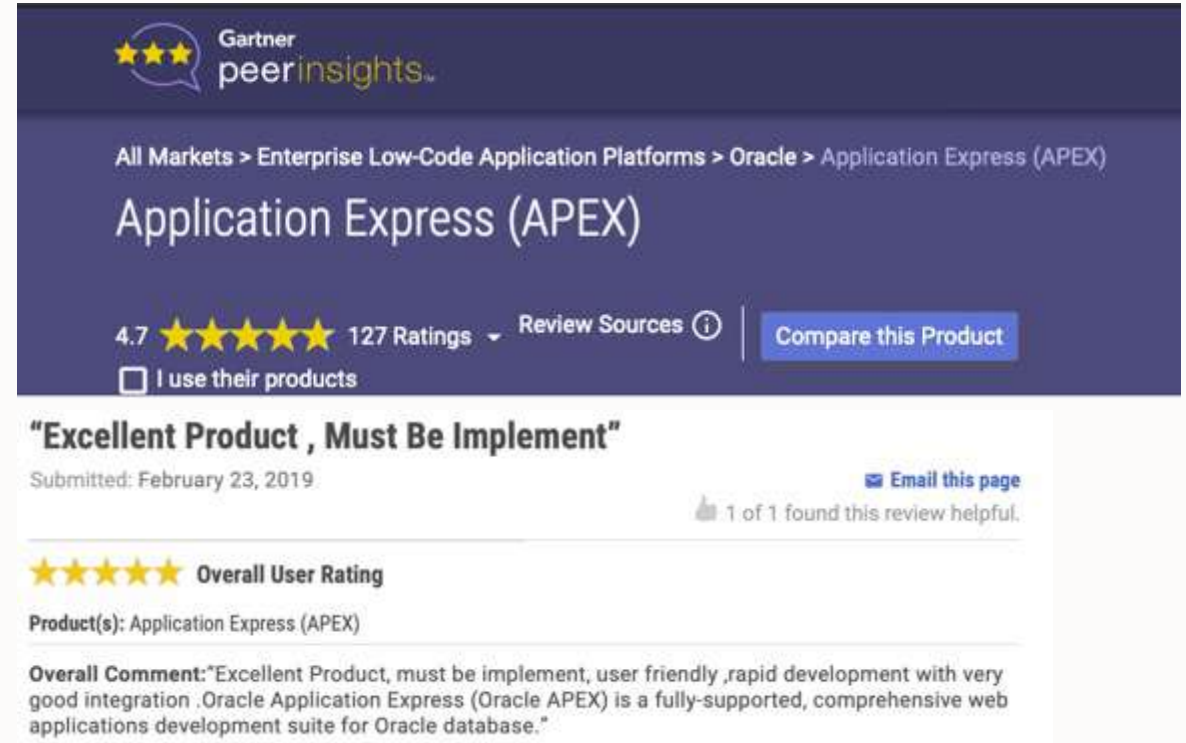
Gartner
peerinsights™

All Markets > Enterprise Low-Code Application Platforms > Oracle > Application Express (APEX)

Application Express (APEX)

4.7 127 Ratings Review Sources Compare this Product

I use their products

"Excellent Product , Must Be Implement"

Submitted: February 23, 2019

Email this page

1 of 1 found this review helpful.

Overall User Rating

Product(s): Application Express (APEX)

Overall Comment:"Excellent Product, must be implement, user friendly ,rapid development with very good integration .Oracle Application Express (Oracle APEX) is a fully-supported, comprehensive web applications development suite for Oracle database."